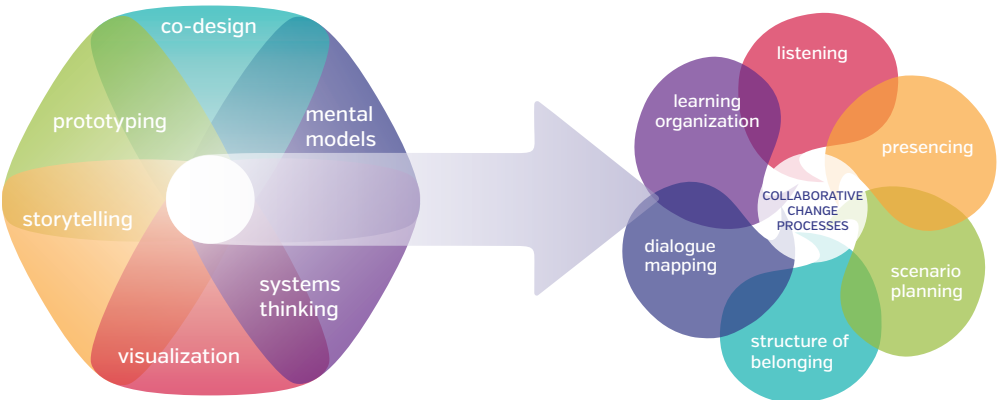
co-design

prototyping

mental models

storytelling

systems thinking

visualization

listening

learning organization

presencing

COLLABORATIVE CHANGE PROCESSES

dialogue mapping

scenario planning

structure of belonging